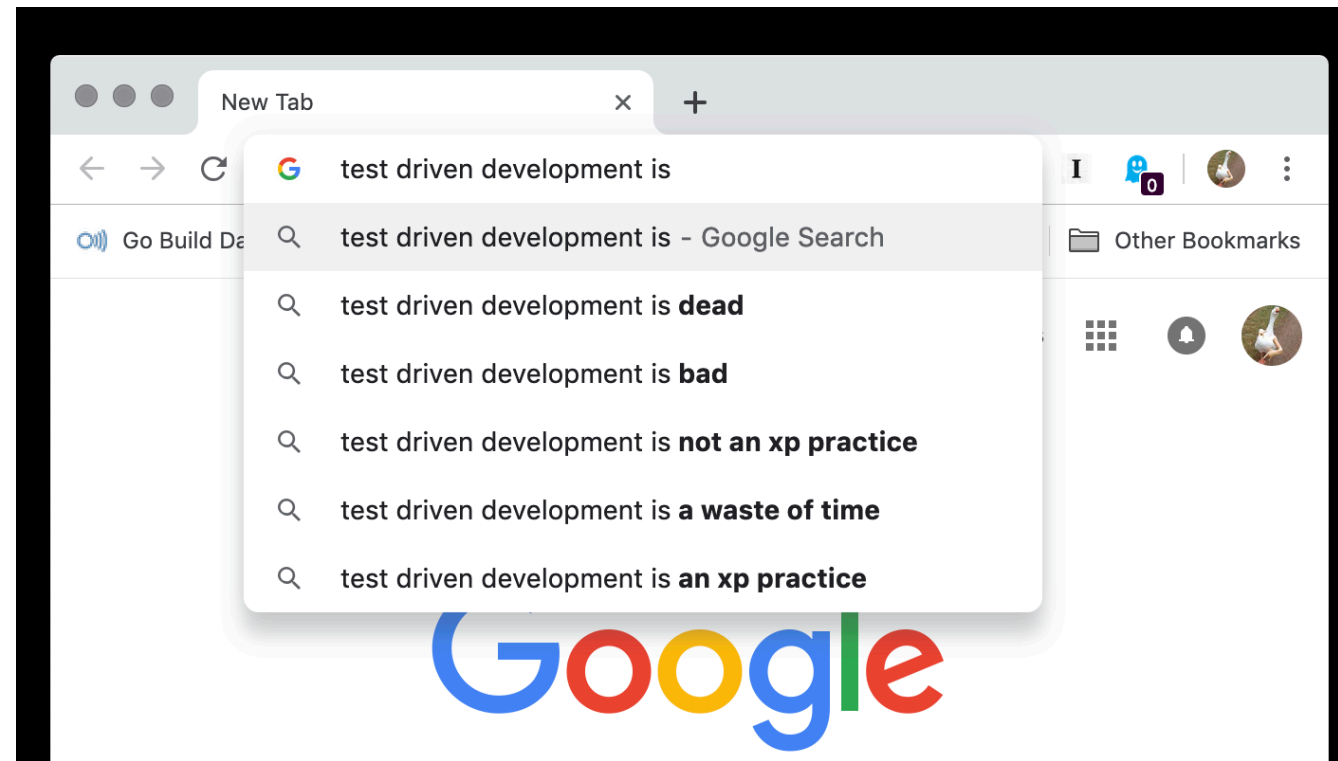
New Tab ×

+

test driven development is

I 0

Go Build Da

test driven development is - Google Search

Other Bookmarks

test driven development is **dead**

test driven development is **bad**

test driven development is **not an xp practice**

test driven development is **a waste of time**

test driven development is **an xp practice**

Google